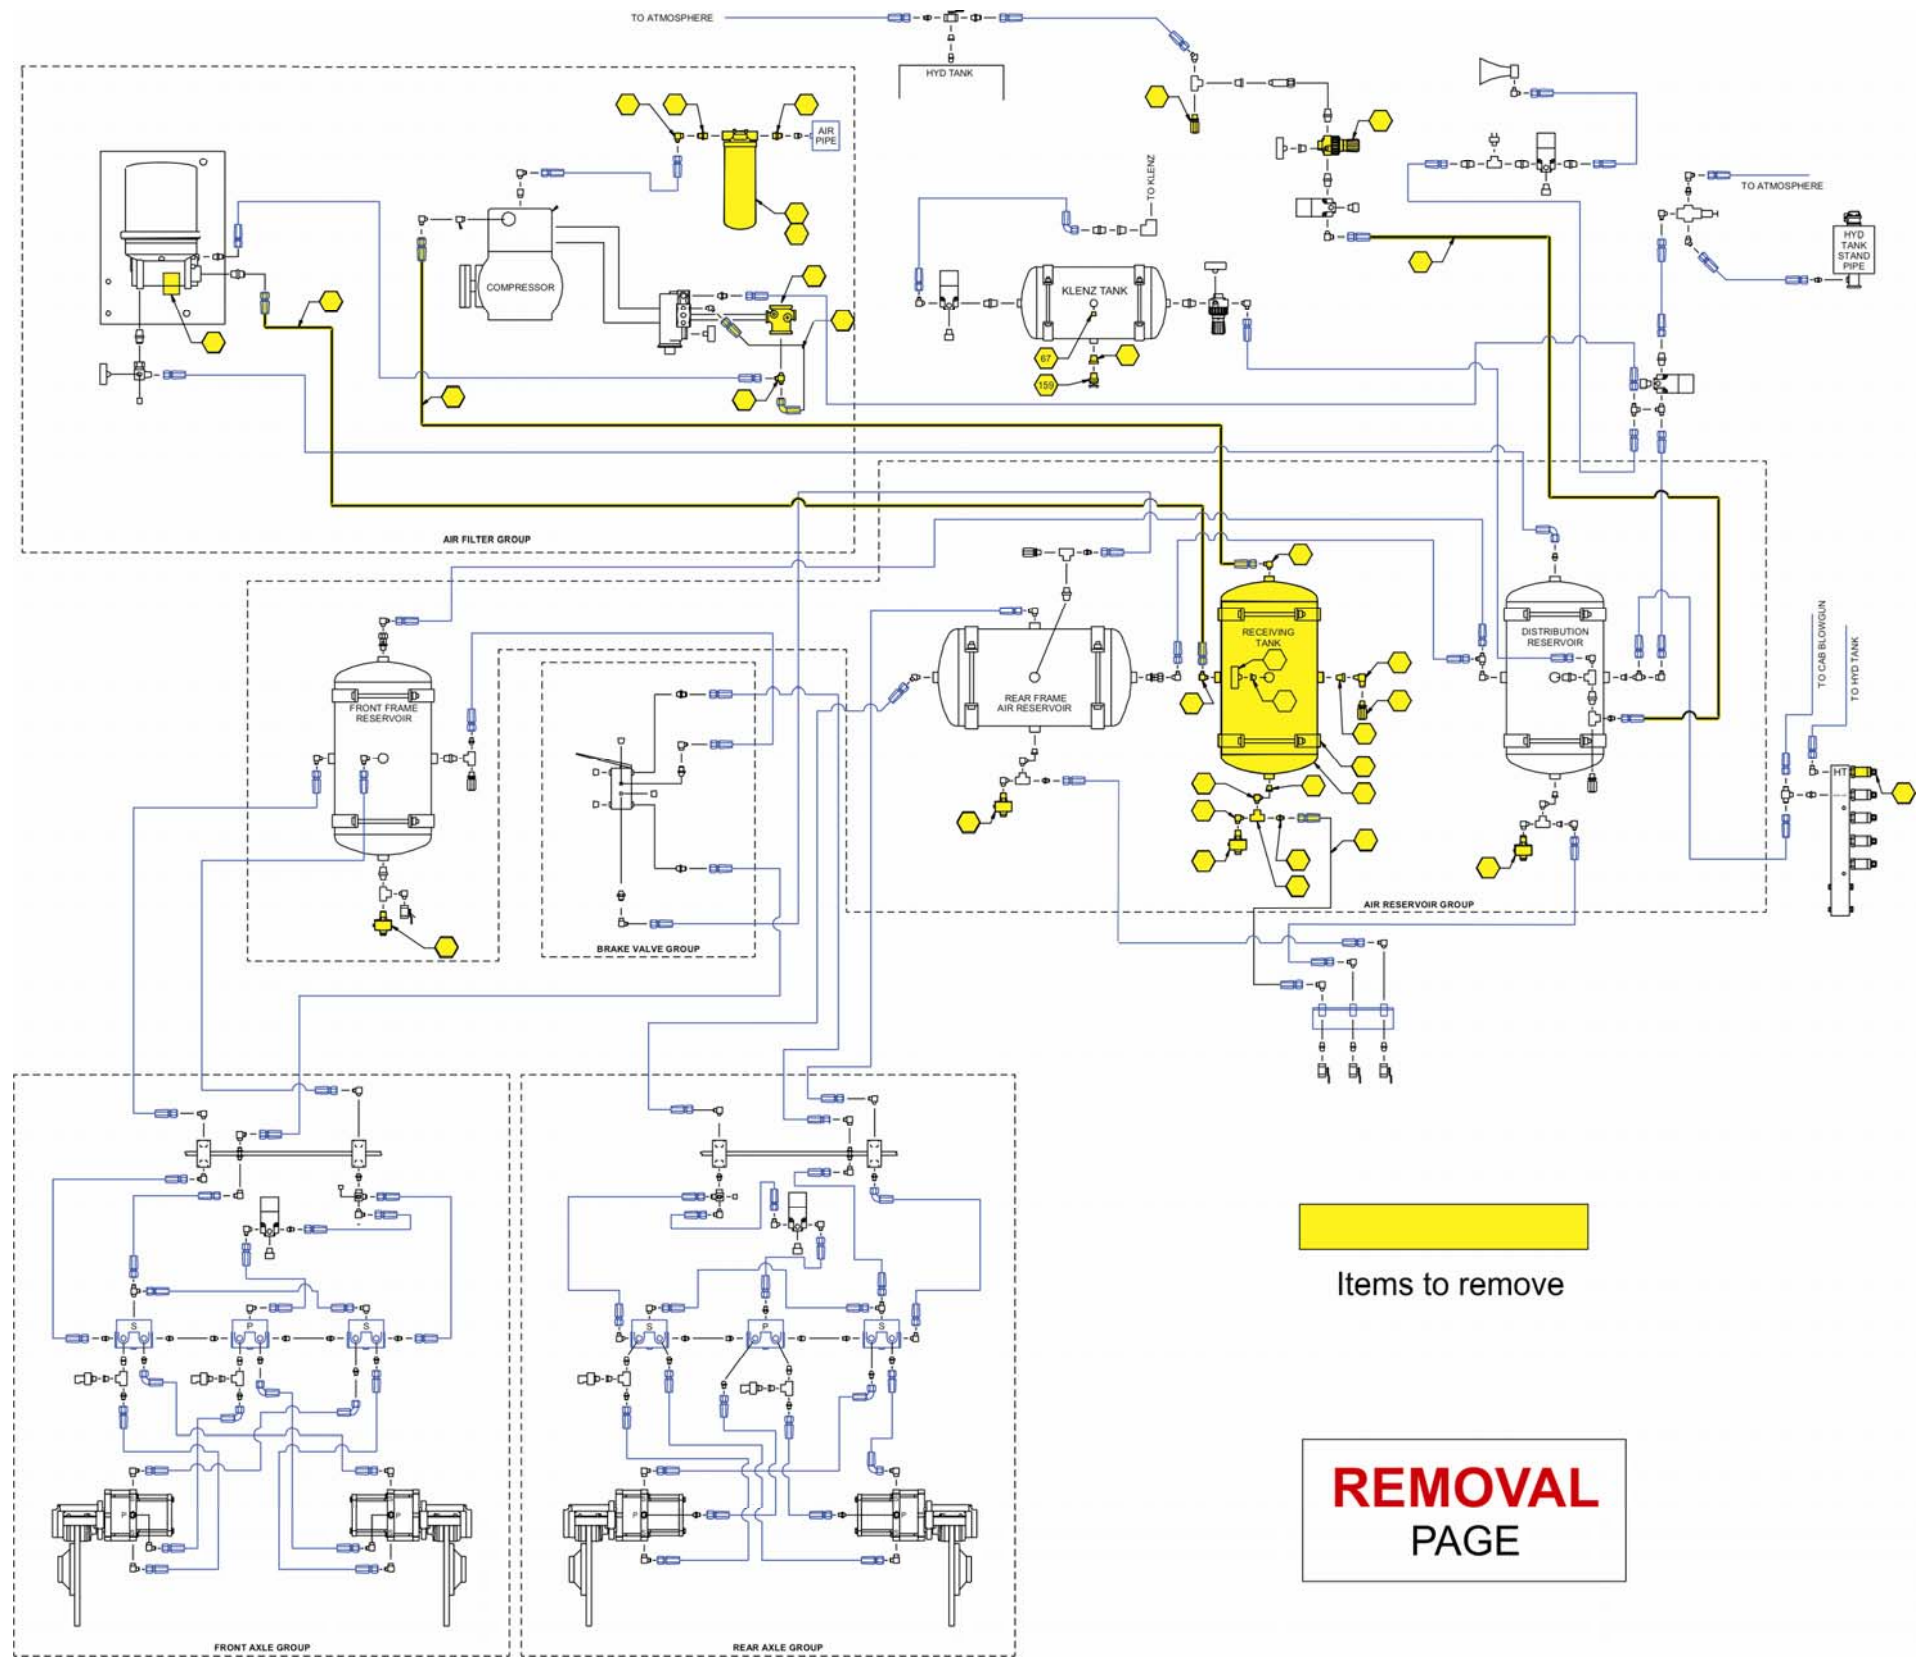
TO ATMOSPHERE

HYD TANK

AIR PIPE

COMPRESSOR

TO KLENZ

KLENZ TANK

67

159

TO ATMOSPHERE

HYD TANK STAND PIPE

AIR FILTER GROUP

FRONT FRAME RESERVOIR

BRAKE VALVE GROUP

REAR FRAME AIR RESERVOIR

RECEIVING TANK

DISTRIBUTION RESERVOIR

TO CAB BLOWGUN

TO HYD TANK

HT

AIR RESERVOIR GROUP

S

P

S

S

P

S

P

P

P

P

Items to remove

REMOVAL
PAGE

FRONT AXLE GROUP

REAR AXLE GROUP